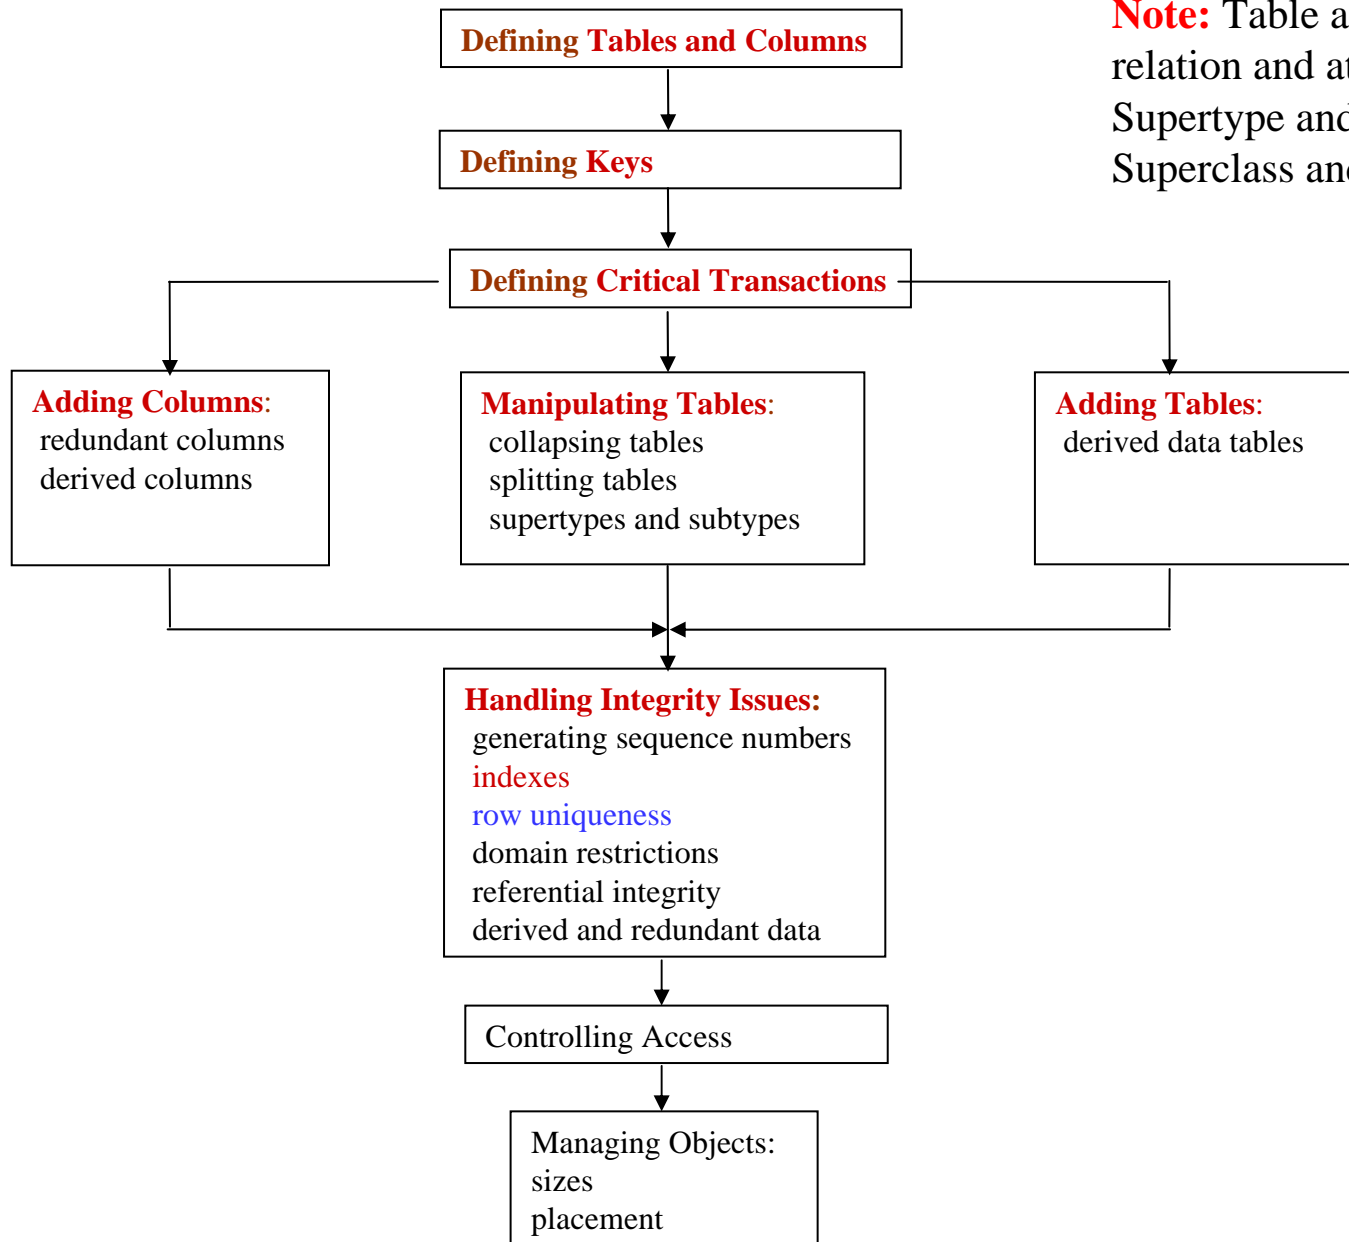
Defining Tables and Columns

Defining Keys

Defining Critical Transactions

Note: Table a
relation and at
Supertype and
Superclass and

Adding Columns:
redundant columns
derived columns

Manipulating Tables:
collapsing tables
splitting tables
supertypes and subtypes

Adding Tables:
derived data tables

Handling Integrity Issues:
generating sequence numbers
indexes
row uniqueness
domain restrictions
referential integrity
derived and redundant data

Controlling Access

Managing Objects:
sizes
placement